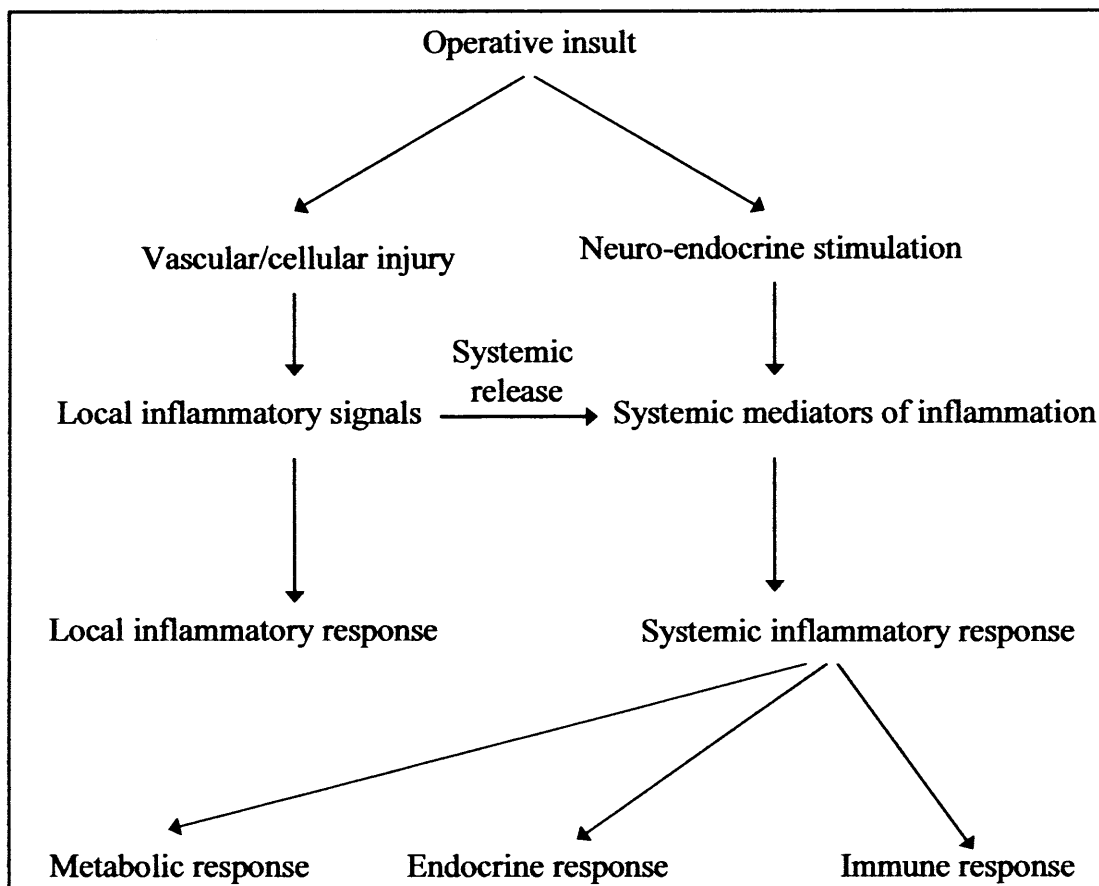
Operative insult

Vascular/cellular injury

Neuro-endocrine stimulation

Local inflammatory signals

Systemic release

Systemic mediators of inflammation

Local inflammatory response

Systemic inflammatory response

Metabolic response

Endocrine response

Immune response